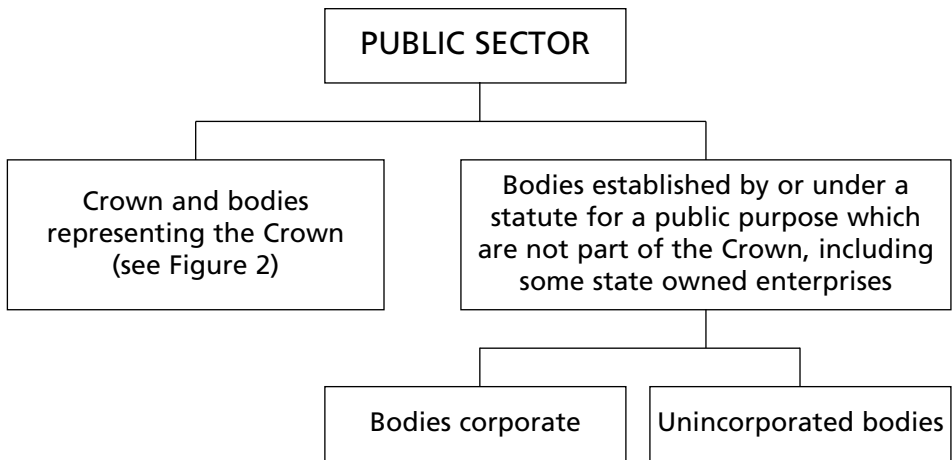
PUBLIC SECTOR

Crown and bodies representing the Crown (see Figure 2)

Bodies established by or under a statute for a public purpose which are not part of the Crown, including some state owned enterprises

Bodies corporate

Unincorporated bodies